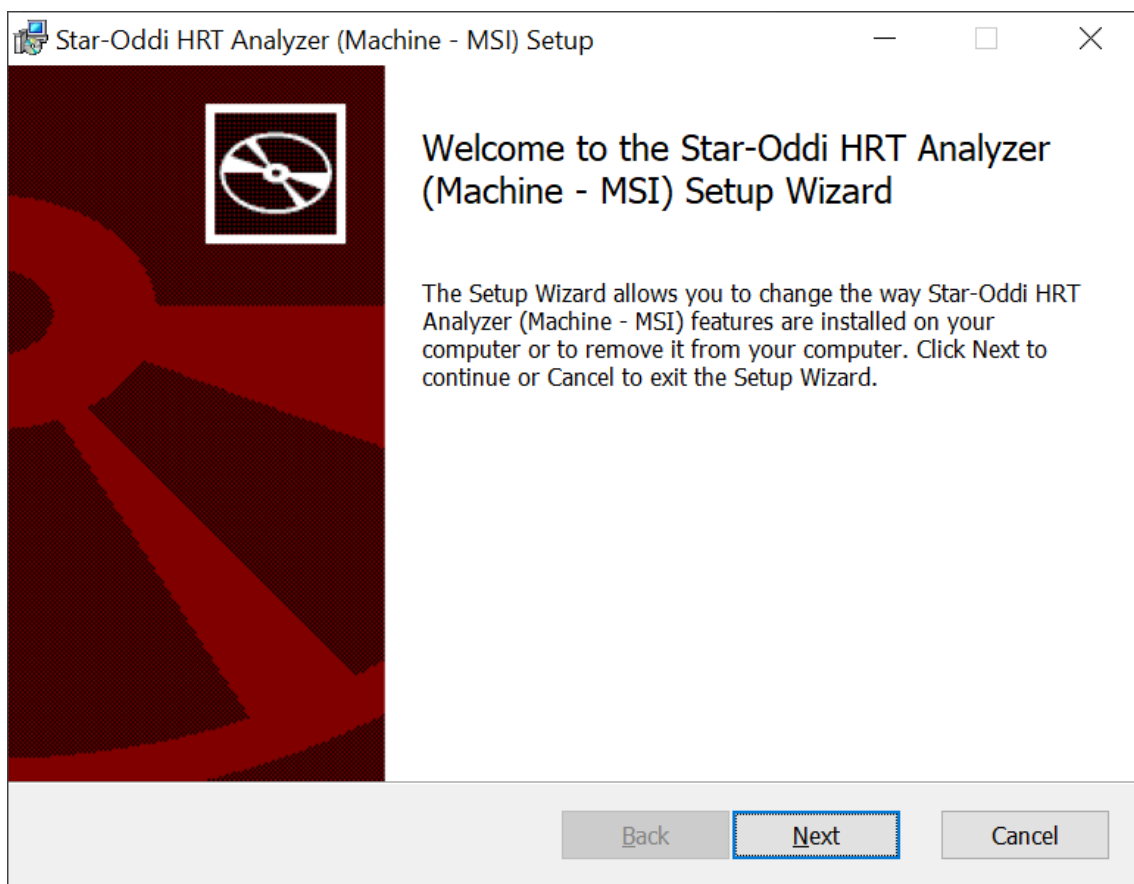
Star-Oddi HRT Analyzer (Machine - MSI) Setup

Welcome to the Star-Oddi HRT Analyzer (Machine - MSI) Setup Wizard

The Setup Wizard allows you to change the way Star-Oddi HRT Analyzer (Machine - MSI) features are installed on your computer or to remove it from your computer. Click Next to continue or Cancel to exit the Setup Wizard.

Back Next Cancel